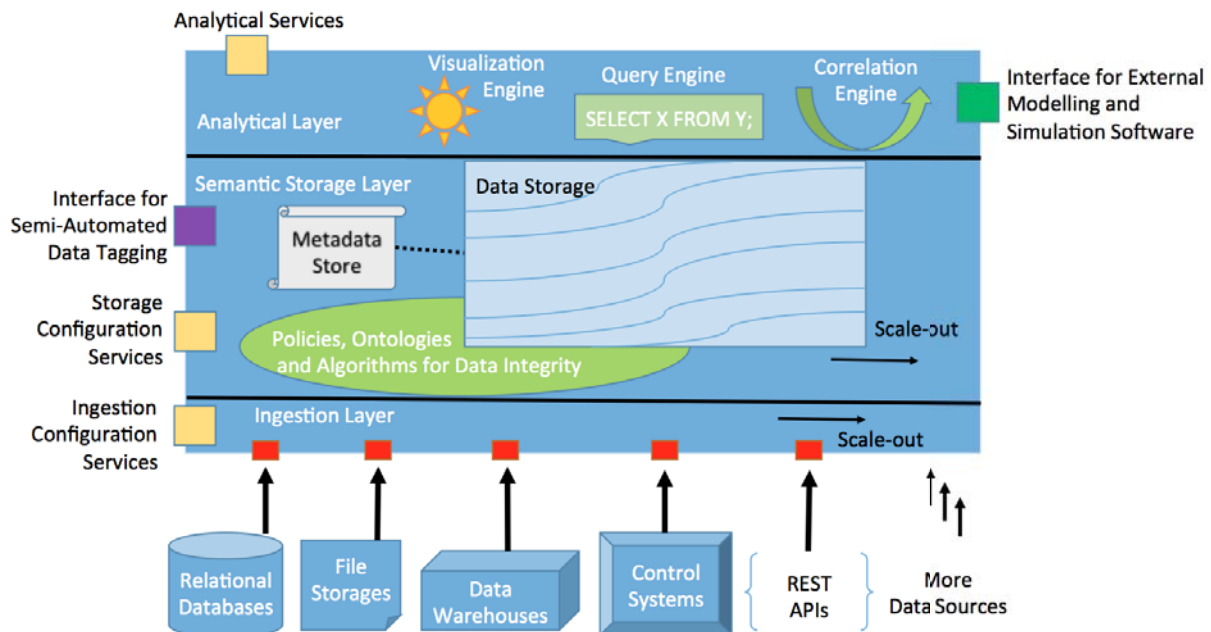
Analytical Services

Analytical Layer

Visualization Engine

Query Engine

SELECT X FROM Y;

Correlation Engine

Interface for External Modelling and Simulation Software

Semantic Storage Layer

Interface for Semi-Automated Data Tagging

Metadata Store

Data Storage

Storage Configuration Services

Policies, Ontologies and Algorithms for Data Integrity

Scale-out

Ingestion Configuration Services

Ingestion Layer

Scale-out

Relational Databases

File Storages

Data Warehouses

Control Systems

REST APIs

More Data Sources